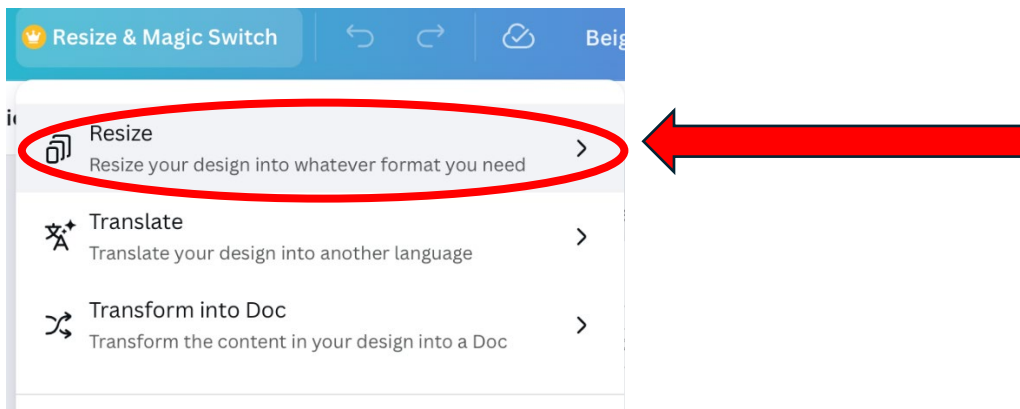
Resize & Magic Switch

Beig

Resize
Resize your design into whatever format you need

Translate
Translate your design into another language

Transform into Doc
Transform the content in your design into a Doc